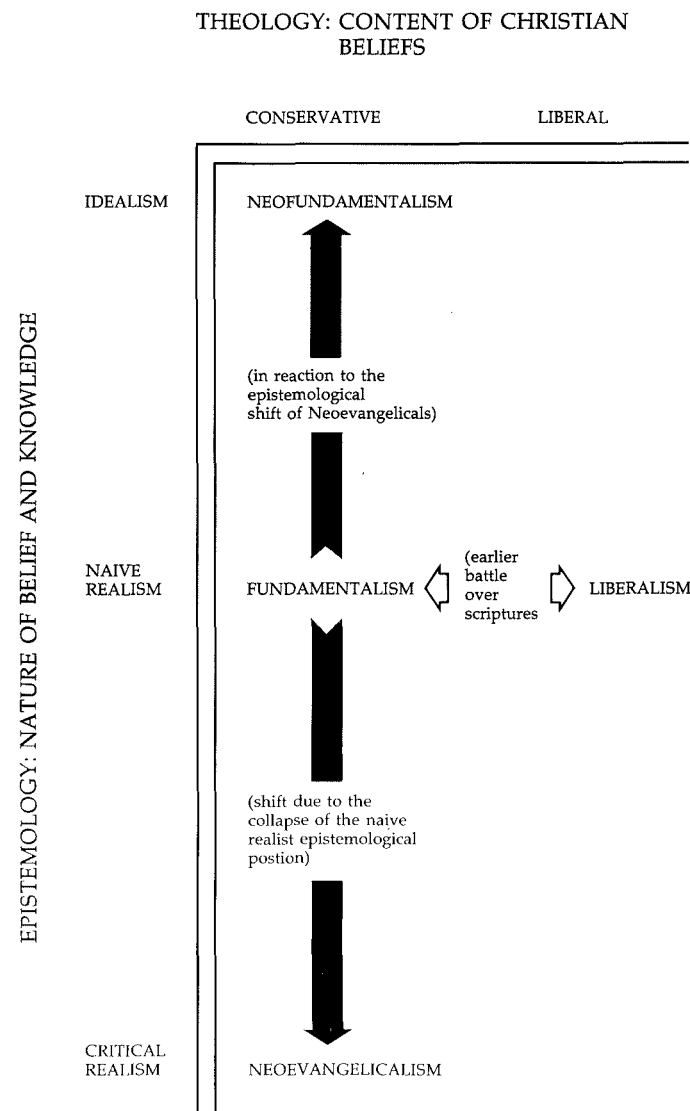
THEOLOGY: CONTENT OF CHRISTIAN BELIEFS

CONSERVATIVE

LIBERAL

EPISTEMOLOGY: NATURE OF BELIEF AND KNOWLEDGE

IDEALISM

NEOFUNDAMENTALISM

(in reaction to the epistemological shift of Neoevangelicals)

NAIVE REALISM

FUNDAMENTALISM

(earlier battle over scriptures

LIBERALISM

(shift due to the collapse of the naive realist epistemological postion)

CRITICAL REALISM

NEOEVANGELICALISM